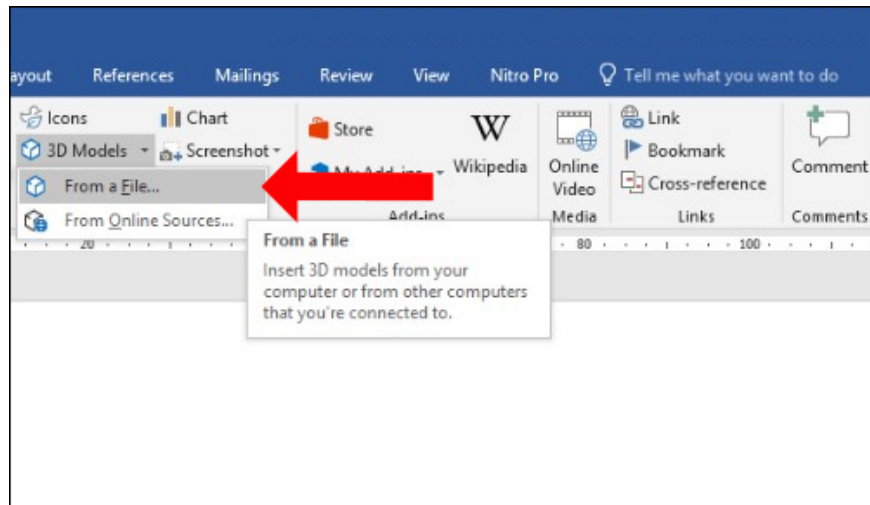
ayout References Mailings Review View Nitro Pro Tell me what you want to do

Icons Chart
3D Models Screenshot
From a File...
From Online Sources...

Store
My Add-ins
Wikipedia
Add-ins

Online Video
Media

Link
Bookmark
Cross-reference
Links

Comment
Comments

20 80 100

From a File

Insert 3D models from your computer or from other computers that you're connected to.